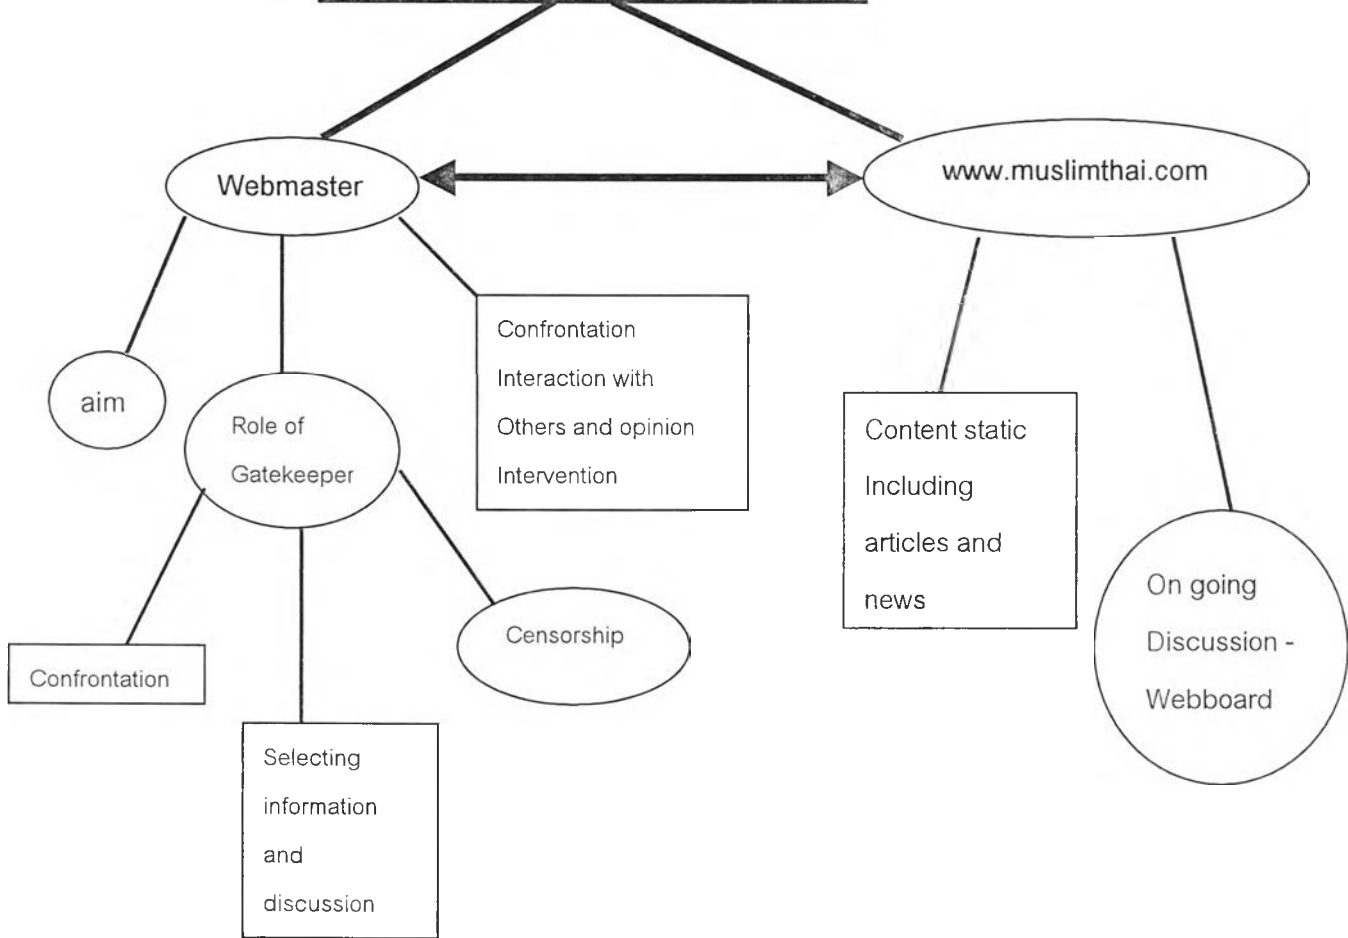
Webmaster

www.muslimthai.com

aim

Role of Gatekeeper

Confrontation Interaction with Others and opinion Intervention

Content static Including articles and news

On going Discussion - Webboard

Confrontation

Censorship

Selecting information and discussion